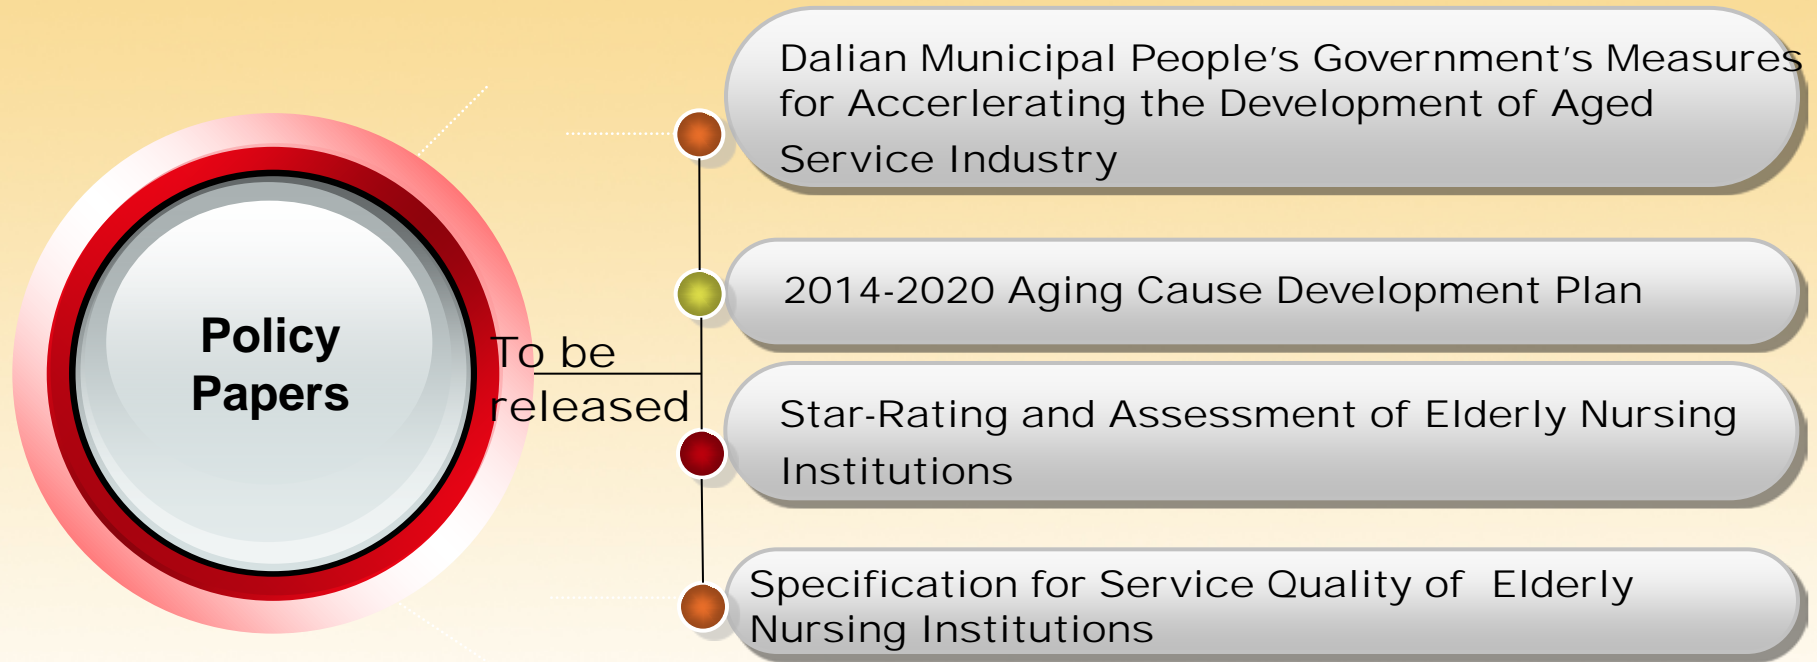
Policy Papers

To be released

Dalian Municipal People's Government's Measures for Accerlerating the Development of Aged Service Industry

2014-2020 Aging Cause Development Plan

Star-Rating and Assessment of Elderly Nursing Institutions

Specification for Service Quality of Elderly Nursing Institutions